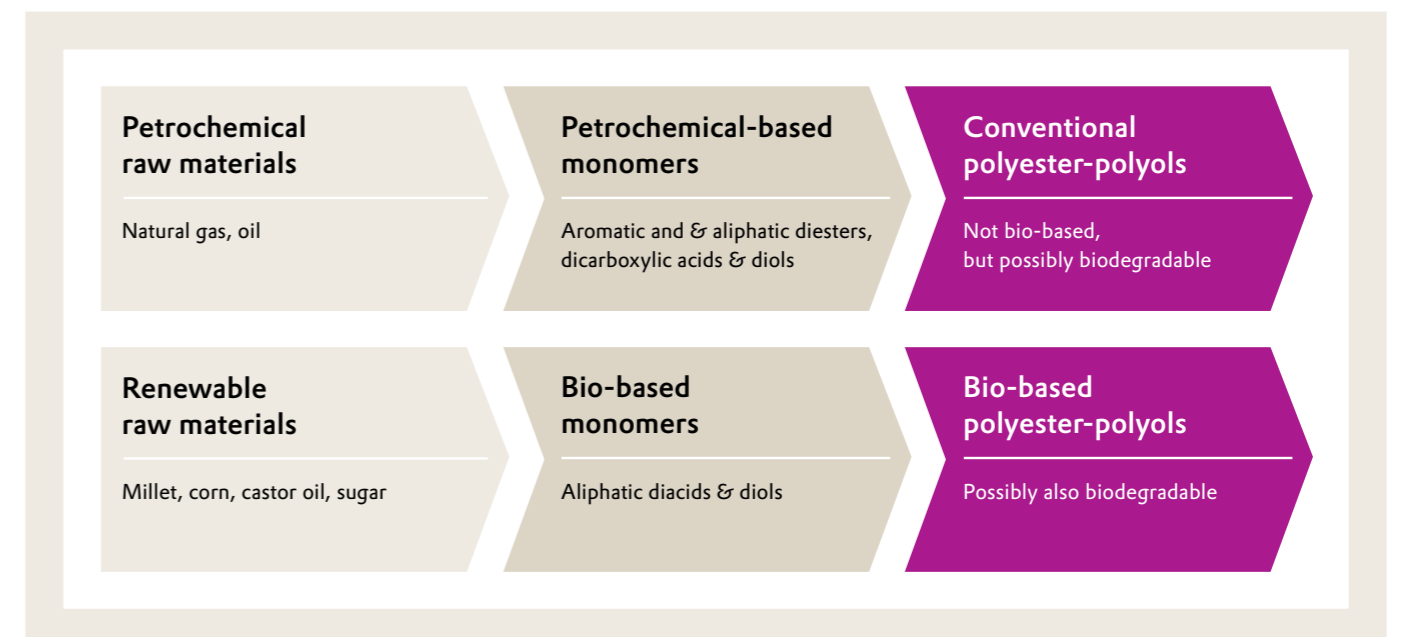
Petrochemical raw materials

Natural gas, oil

Petrochemical-based monomers

Aromatic and & aliphatic diesters, dicarboxylic acids & diols

Conventional polyester-polyols

Not bio-based, but possibly biodegradable

Renewable raw materials

Millet, corn, castor oil, sugar

Bio-based monomers

Aliphatic diacids & diols

Bio-based polyester-polyols

Possibly also biodegradable